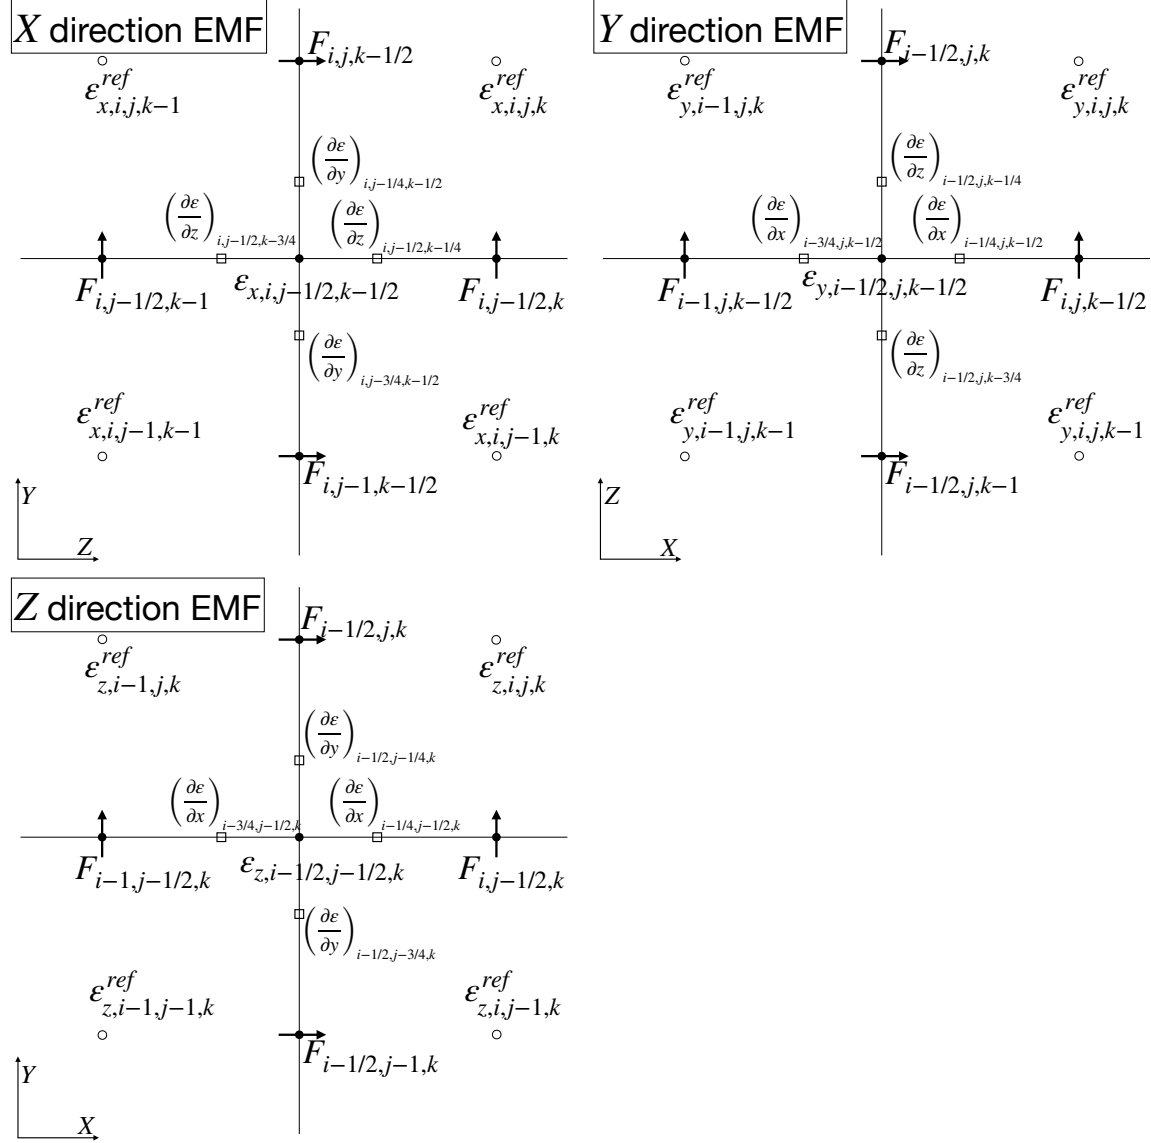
$X$ direction EMF

$F_{i,j,k-1/2}$

$\varepsilon^{ref}_{x,i,j,k-1}$

$\varepsilon^{ref}_{x,i,j,k}$

$\left(\frac{\partial \varepsilon}{\partial y}\right)_{i,j-1/4,k-1/2}$

$\left(\frac{\partial \varepsilon}{\partial z}\right)_{i,j-1/2,k-3/4}$

$\left(\frac{\partial \varepsilon}{\partial z}\right)_{i,j-1/2,k-1/4}$

$F_{i,j-1/2,k-1}$

$\varepsilon_{x,i,j-1/2,k-1/2}$

$F_{i,j-1/2,k}$

$\left(\frac{\partial \varepsilon}{\partial y}\right)_{i,j-3/4,k-1/2}$

$\varepsilon^{ref}_{x,i,j-1,k-1}$

$\varepsilon^{ref}_{x,i,j-1,k}$

$F_{i,j-1,k-1/2}$

$Y$

$Z$

$Y$ direction EMF

$F_{i-1/2,j,k}$

$\varepsilon^{ref}_{y,i-1,j,k}$

$\varepsilon^{ref}_{y,i,j,k}$

$\left(\frac{\partial \varepsilon}{\partial z}\right)_{i-1/2,j,k-1/4}$

$\left(\frac{\partial \varepsilon}{\partial x}\right)_{i-3/4,j,k-1/2}$

$\left(\frac{\partial \varepsilon}{\partial x}\right)_{i-1/4,j,k-1/2}$

$F_{i-1,j,k-1/2}$

$\varepsilon_{y,i-1/2,j,k-1/2}$

$F_{i,j,k-1/2}$

$\left(\frac{\partial \varepsilon}{\partial z}\right)_{i-1/2,j,k-3/4}$

$\varepsilon^{ref}_{y,i-1,j,k-1}$

$\varepsilon^{ref}_{y,i,j,k-1}$

$F_{i-1/2,j,k-1}$

$Z$

$X$

$Z$ direction EMF

$F_{i-1/2,j,k}$

$\varepsilon^{ref}_{z,i-1,j,k}$

$\varepsilon^{ref}_{z,i,j,k}$

$\left(\frac{\partial \varepsilon}{\partial y}\right)_{i-1/2,j-1/4,k}$

$\left(\frac{\partial \varepsilon}{\partial x}\right)_{i-3/4,j-1/2,k}$

$\left(\frac{\partial \varepsilon}{\partial x}\right)_{i-1/4,j-1/2,k}$

$F_{i-1,j-1/2,k}$

$\varepsilon_{z,i-1/2,j-1/2,k}$

$F_{i,j-1/2,k}$

$\left(\frac{\partial \varepsilon}{\partial y}\right)_{i-1/2,j-3/4,k}$

$\varepsilon^{ref}_{z,i-1,j-1,k}$

$\varepsilon^{ref}_{z,i,j-1,k}$

$F_{i-1/2,j-1,k}$

$Y$

$X$